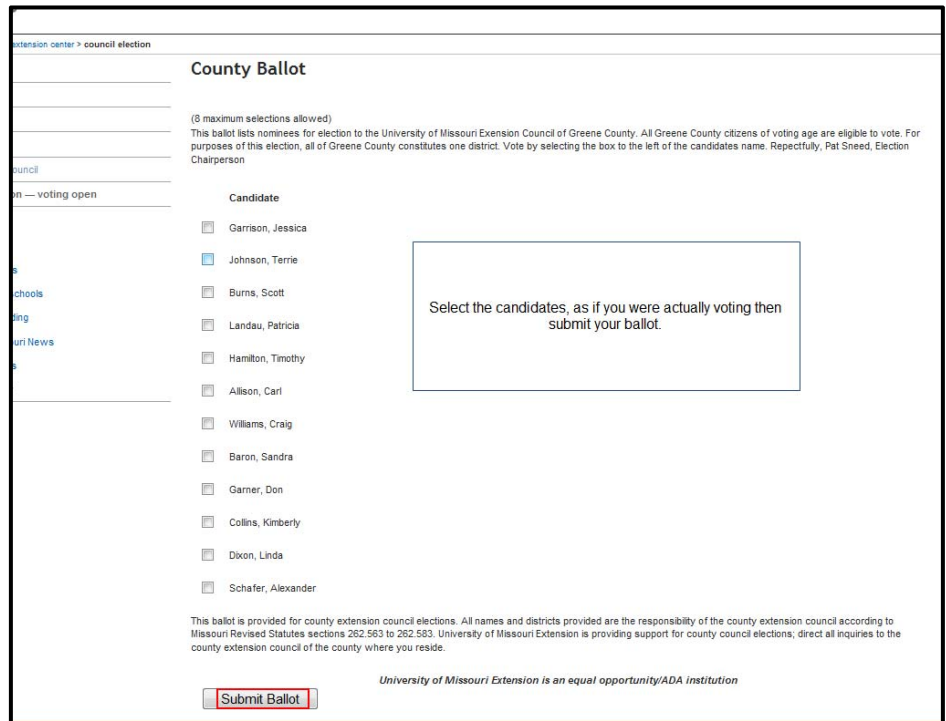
xtension center > council election

ouncil
on — voting open

s
chools
ding
uri News
s

County Ballot

(8 maximum selections allowed)
This ballot lists nominees for election to the University of Missouri Exension Council of Greene County. All Greene County citizens of voting age are eligible to vote. For purposes of this election, all of Greene County constitutes one district. Vote by selecting the box to the left of the candidates name. Repectfully, Pat Sneed, Election Chairperson

Candidate

Garrison, Jessica

Johnson, Terrie

Burns, Scott

Landau, Patricia

Hamilton, Timothy

Allison, Carl

Williams, Craig

Baron, Sandra

Garner, Don

Collins, Kimberly

Dixon, Linda

Schafer, Alexander

Select the candidates, as if you were actually voting then submit your ballot.

This ballot is provided for county extension council elections. All names and districts provided are the responsibility of the county extension council according to Missouri Revised Statutes sections 262.563 to 262.583. University of Missouri Extension is providing support for county council elections; direct all inquiries to the county extension council of the county where you reside.

University of Missouri Extension is an equal opportunity/ADA institution

Submit Ballot